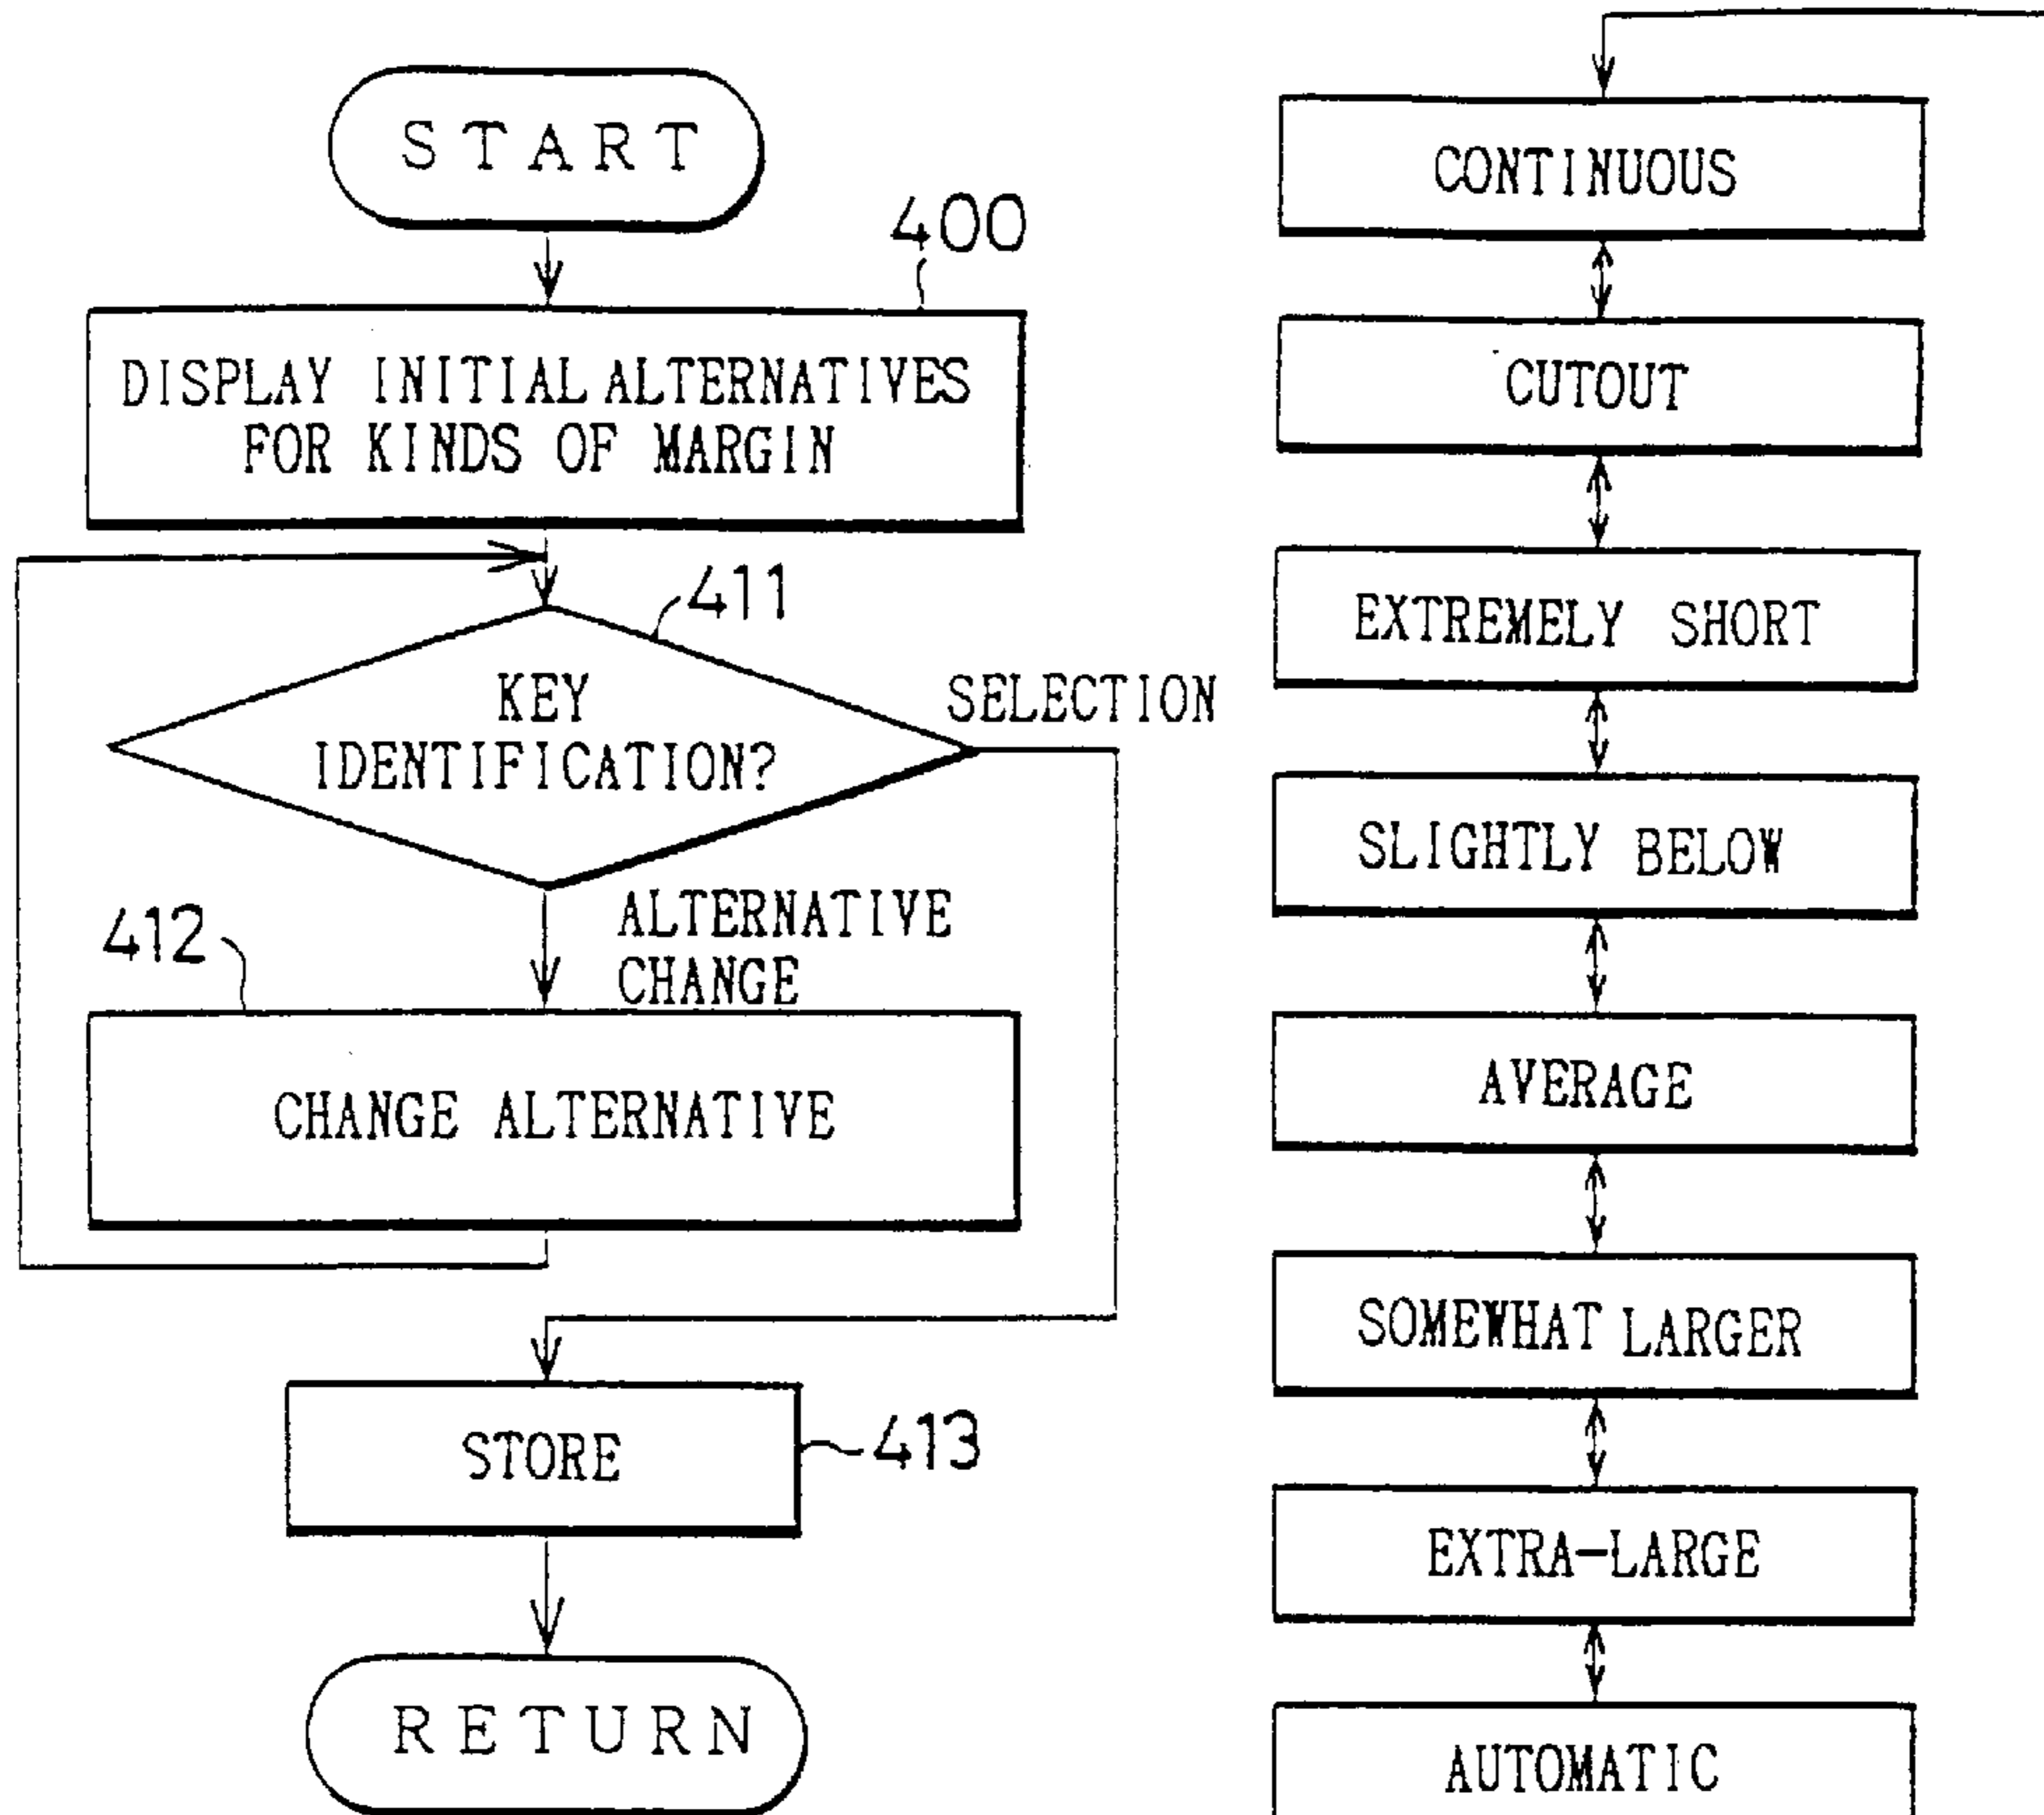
START

400

DISPLAY INITIAL ALTERNATIVES FOR KINDS OF MARGIN

411

KEY IDENTIFICATION?

SELECTION

ALTERNATIVE CHANGE

412

CHANGE ALTERNATIVE

STORE

413

RETURN

CONTINUOUS

CUTOUT

EXTREMELY SHORT

SLIGHTLY BELOW

AVERAGE

SOMEWHAT LARGER

EXTRA-LARGE

AUTOMATIC